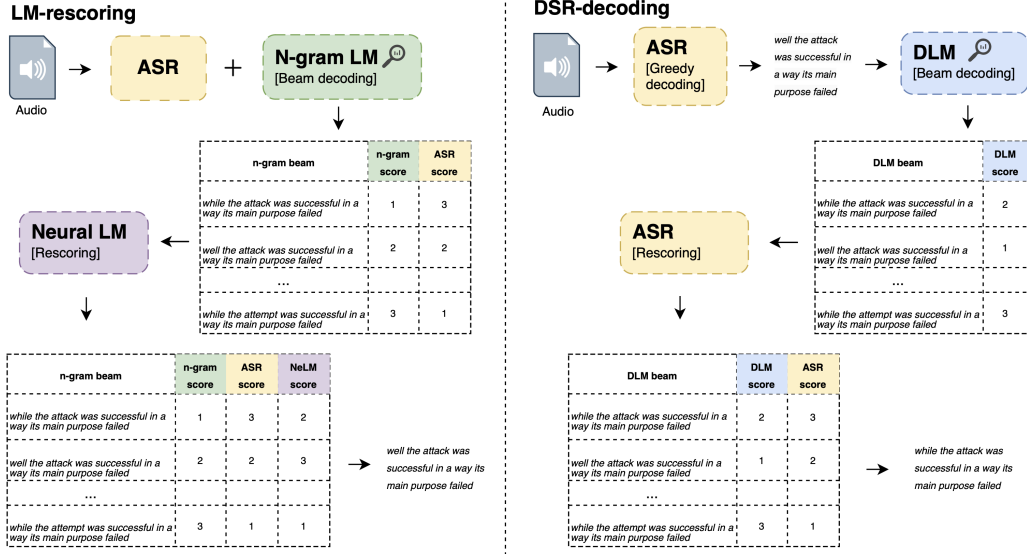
LM-rescoring

Audio

ASR

N-gram LM
[Beam decoding]

| n-gram beam | n-gram score | ASR score |
|---|---|---|
| while the attack was successful in a way its main purpose failed | 1 | 3 |
| well the attack was successful in a way its main purpose failed | 2 | 2 |
| ... | | |
| while the attempt was successful in a way its main purpose failed | 3 | 1 |

Neural LM
[Rescoring]

| n-gram beam | n-gram score | ASR score | NeLM score |
|---|---|---|---|
| while the attack was successful in a way its main purpose failed | 1 | 3 | 2 |
| well the attack was successful in a way its main purpose failed | 2 | 2 | 3 |
| ... | | | |
| while the attempt was successful in a way its main purpose failed | 3 | 1 | 1 |

well the attack was successful in a way its main purpose failed

DSR-decoding

Audio

ASR
[Greedy decoding]

well the attack was successful in a way its main purpose failed

DLM
[Beam decoding]

| DLM beam | DLM score |
|---|---|
| while the attack was successful in a way its main purpose failed | 2 |
| well the attack was successful in a way its main purpose failed | 1 |
| ... | |
| while the attempt was successful in a way its main purpose failed | 3 |

ASR
[Rescoring]

| DLM beam | DLM score | ASR score |
|---|---|---|
| while the attack was successful in a way its main purpose failed | 2 | 3 |
| well the attack was successful in a way its main purpose failed | 1 | 2 |
| ... | | |
| while the attempt was successful in a way its main purpose failed | 3 | 1 |

while the attack was successful in a way its main purpose failed